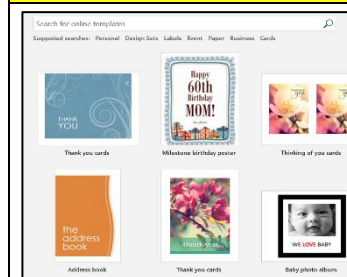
Search for online templates

Suggested searches: Personal Design Sets Labels Event Paper Business Cards

THANK YOU

Thank you cards

Happy 60th Birthday MOM!

Milestone birthday poster

Thinking of you cards

the address book

Address book

thank you

Thank you cards

WE LOVE BABY

Baby photo album